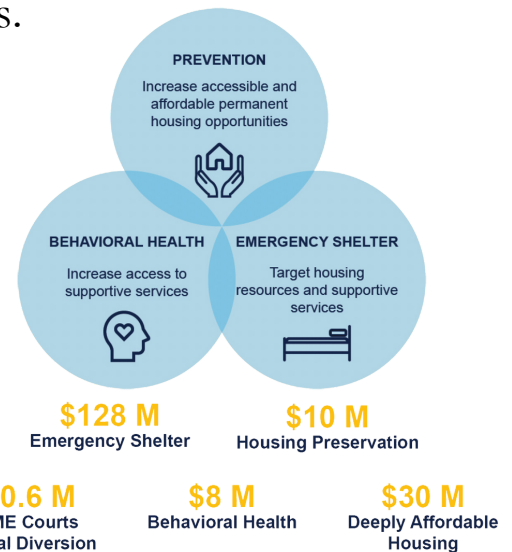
s.

PREVENTION
Increase accessible and affordable permanent housing opportunities

BEHAVIORAL HEALTH
Increase access to supportive services

EMERGENCY SHELTER
Target housing resources and supportive services

$128 M
Emergency Shelter

$10 M
Housing Preservation

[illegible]0.6 M
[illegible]ME Courts
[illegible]al Diversion

$8 M
Behavioral Health

$30 M
Deeply Affordable Housing